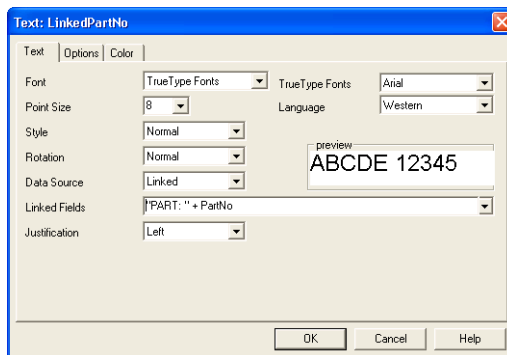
Text: LinkedPartNo

Text | Options | Color

Font: TrueType Fonts
TrueType Fonts: Arial
Point Size: 8
Language: Western
Style: Normal
Rotation: Normal
preview
ABCDE 12345
Data Source: Linked
Linked Fields: "PART: " + PartNo
Justification: Left

OK | Cancel | Help